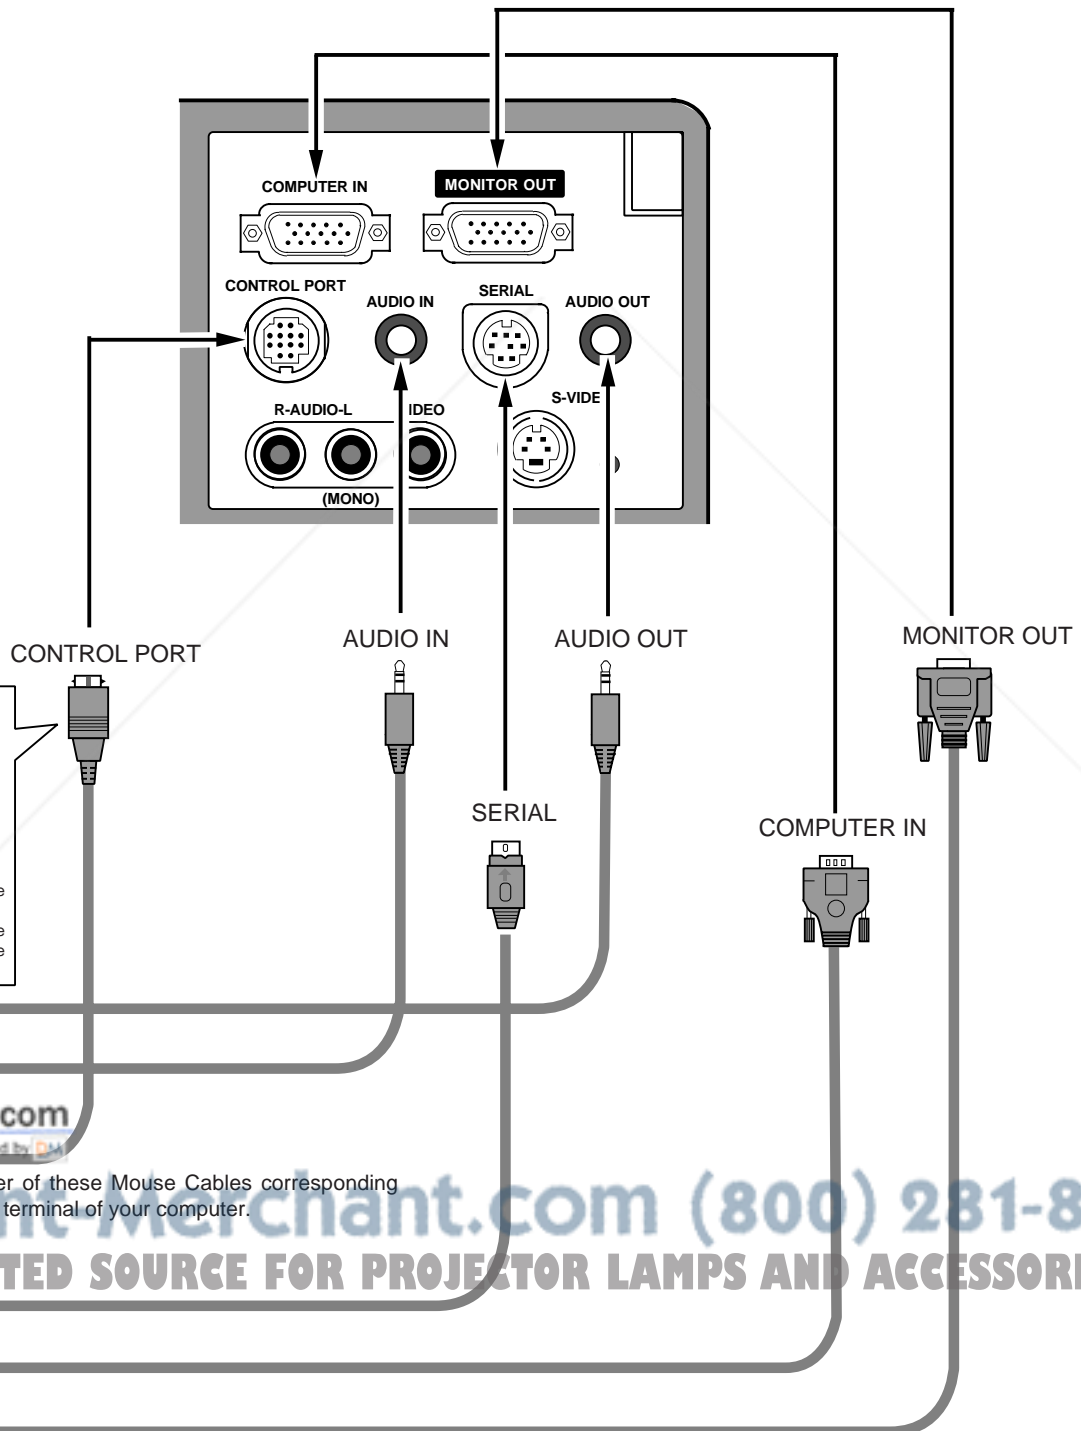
COMPUTER IN

MONITOR OUT

CONTROL PORT

AUDIO IN

SERIAL

AUDIO OUT

R-AUDIO-L

IDEO

S-VIDE

(MONO)

CONTROL PORT

AUDIO IN

AUDIO OUT

MONITOR OUT

SERIAL

COMPUTER IN

e

e
e

com

er of these Mouse Cables corresponding terminal of your computer.

nt-Merchant.com (800) 281-8

TED SOURCE FOR PROJECTOR LAMPS AND ACCESSORI